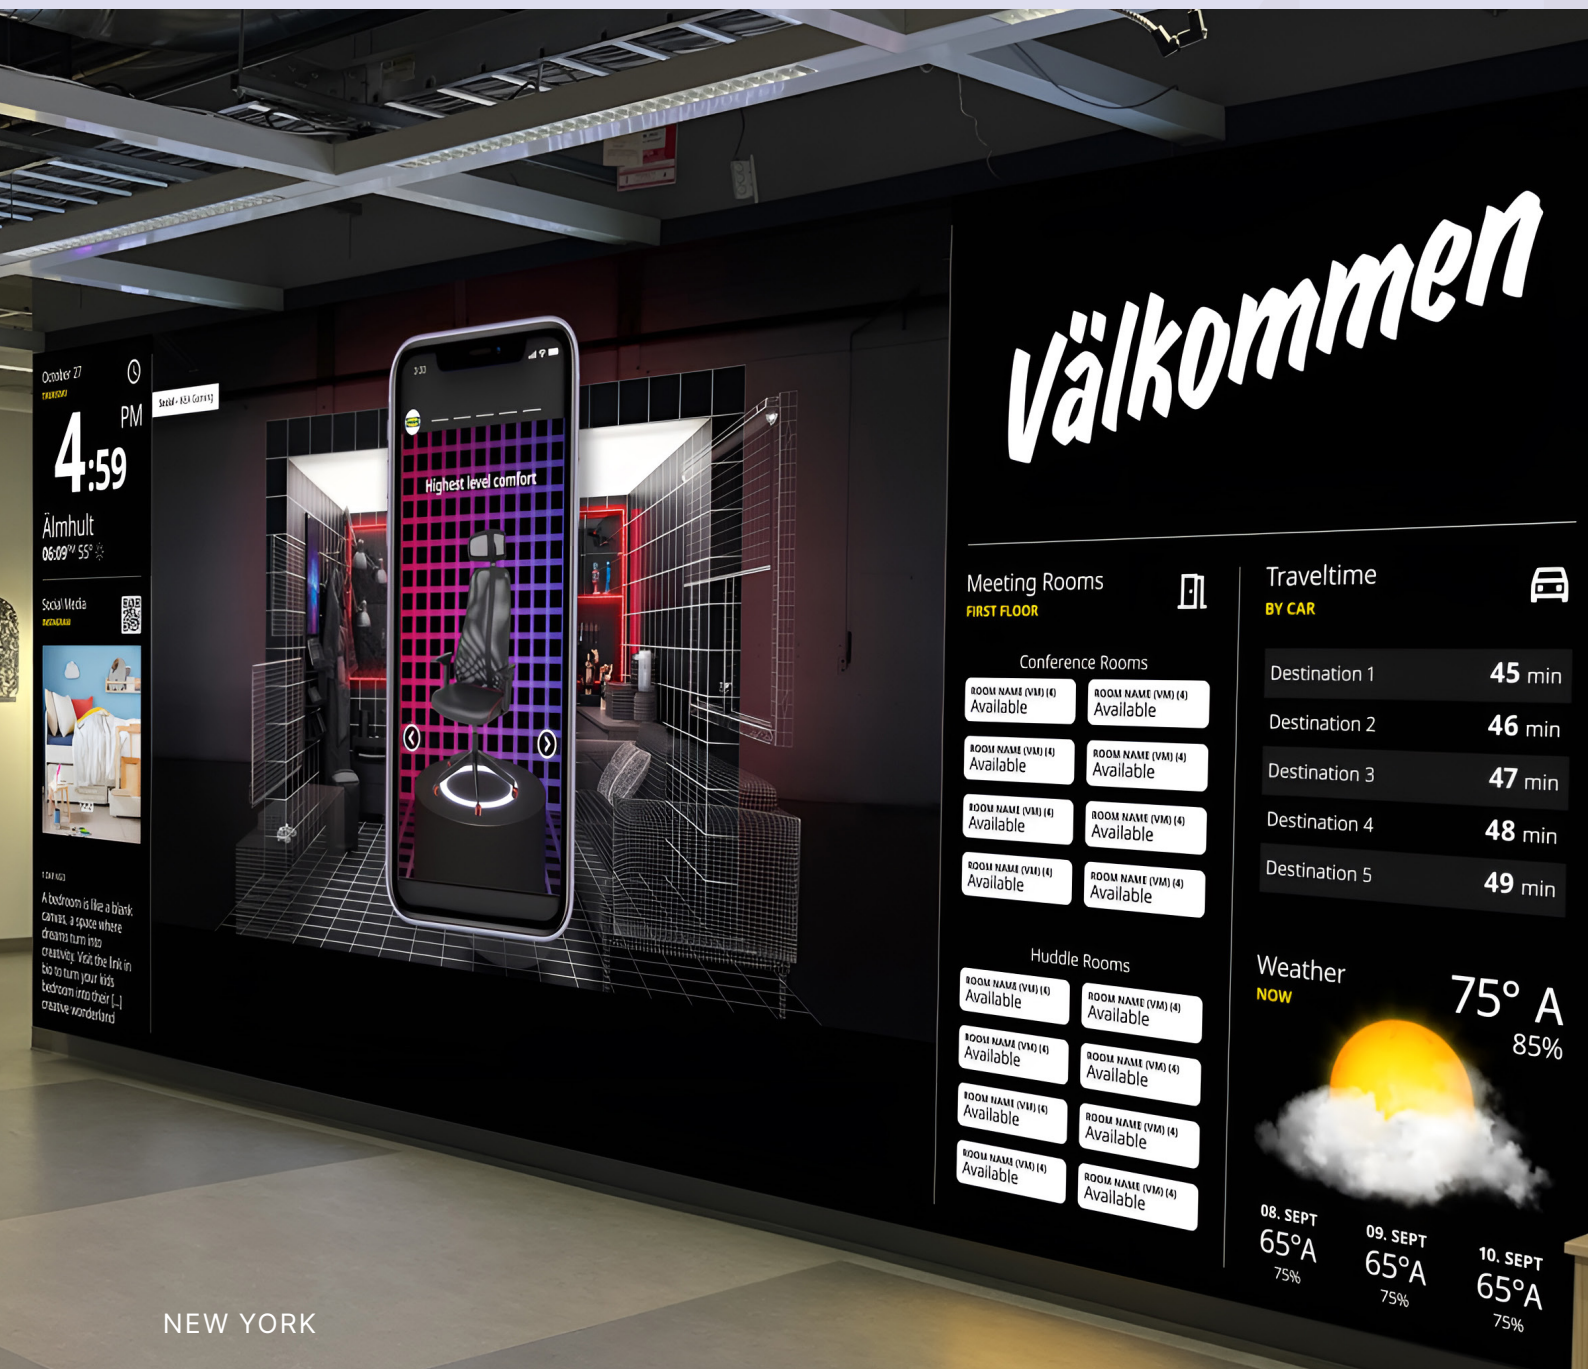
October 27
THURSDAY
4:59 PM
Älmhult
06:09 55°
Social Media
INSTAGRAM
A bedroom is like a blank canvas, a space where dreams turn into creativity. Visit the link in bio to turn your kids bedroom into their [...] creative wonderland

Social - IKEA Gaming

3:33
Highest level comfort

Välkommen

Meeting Rooms
FIRST FLOOR
Conference Rooms
ROOM NAME (VM) (4)
Available
ROOM NAME (VM) (4)
Available
ROOM NAME (VM) (4)
Available
ROOM NAME (VM) (4)
Available
ROOM NAME (VM) (4)
Available
ROOM NAME (VM) (4)
Available
ROOM NAME (VM) (4)
Available
ROOM NAME (VM) (4)
Available
Huddle Rooms
ROOM NAME (VM) (4)
Available
ROOM NAME (VM) (4)
Available
ROOM NAME (VM) (4)
Available
ROOM NAME (VM) (4)
Available
ROOM NAME (VM) (4)
Available
ROOM NAME (VM) (4)
Available
ROOM NAME (VM) (4)
Available
ROOM NAME (VM) (4)
Available

Traveltime
BY CAR
| Destination 1 | 45 min |
|---|---|
| Destination 2 | 46 min |
| Destination 3 | 47 min |
| Destination 4 | 48 min |
| Destination 5 | 49 min |

Weather
NOW
75° A
85%
08. SEPT
65°A
75%
09. SEPT
65°A
75%
10. SEPT
65°A
75%

NEW YORK